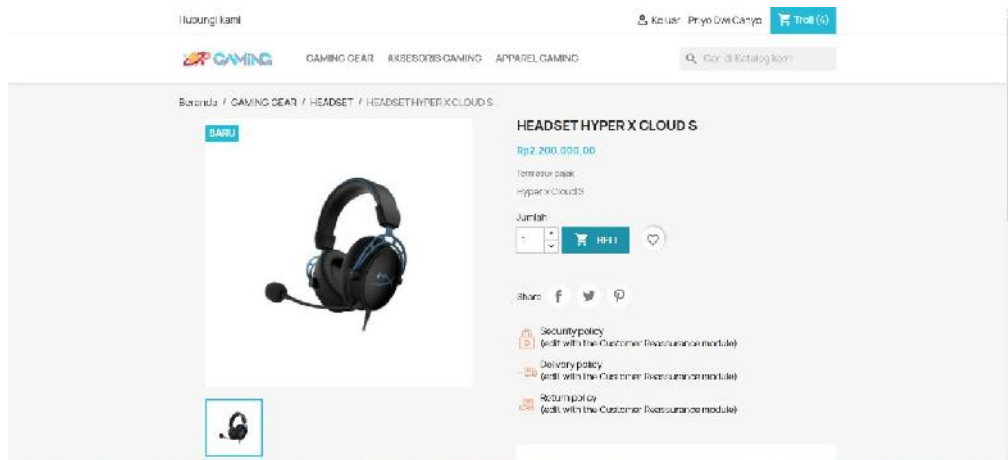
Hubungi kami

Keluar Priyo Dwi Cahyo Troli (4)

GAMING

GAMING GEAR AKSESORIS GAMING APPAREL GAMING

Cari di Katalog kami

Beranda / GAMING GEAR / HEADSET / HEADSET HYPER X CLOUD S

BARU

HEADSET HYPER X CLOUD S

Rp2.200.000,00

Termasuk pajak

Hyper x Cloud S

Jumlah

1

BELI

Share

Security policy
(edit with the Customer Reassurance module)

Delivery policy
(edit with the Customer Reassurance module)

Return policy
(edit with the Customer Reassurance module)